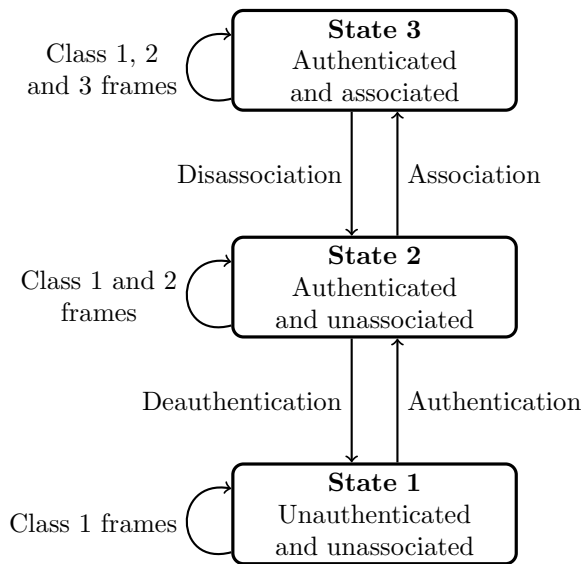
Class 1, 2 and 3 frames

**State 3**
Authenticated and associated

Disassociation

Association

Class 1 and 2 frames

**State 2**
Authenticated and unassociated

Deauthentication

Authentication

Class 1 frames

**State 1**
Unauthenticated and unassociated